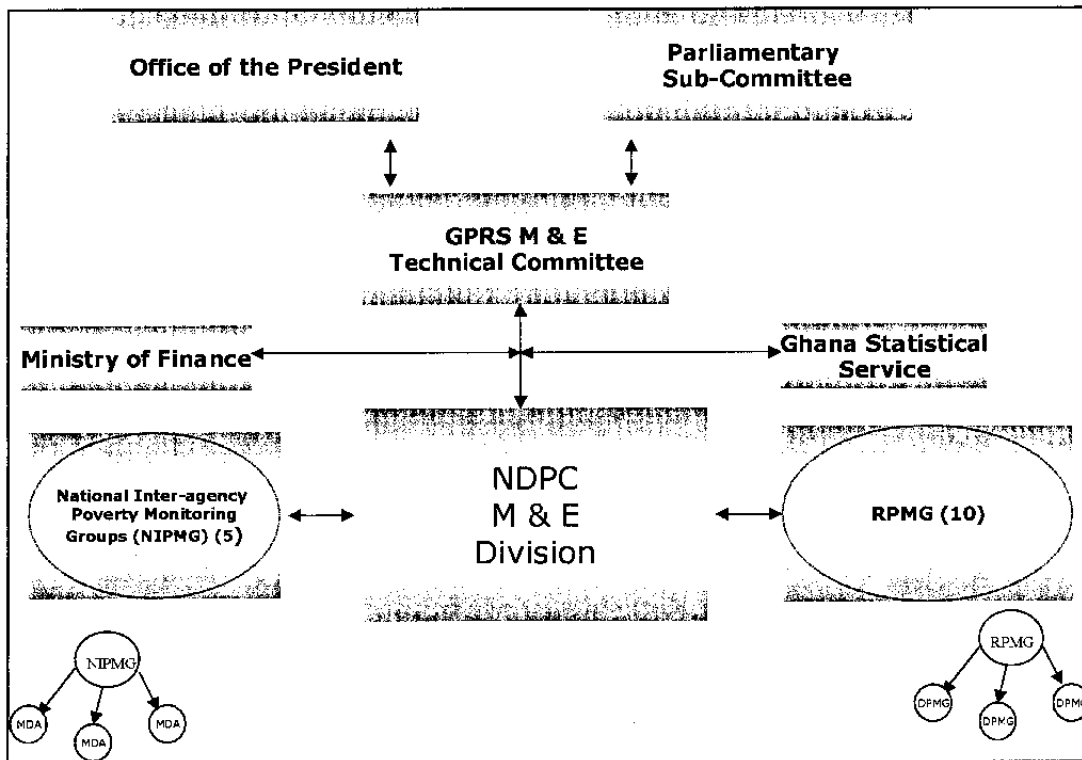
Office of the President

Parliamentary Sub-Committee

GPRS M & E Technical Committee

Ministry of Finance

Ghana Statistical Service

National Inter-agency Poverty Monitoring Groups (NIPMG) (5)

NDPC M & E Division

RPMG (10)

NIPMG

MDA

MDA

MDA

RPMG

DPMG

DPMG

DPMG